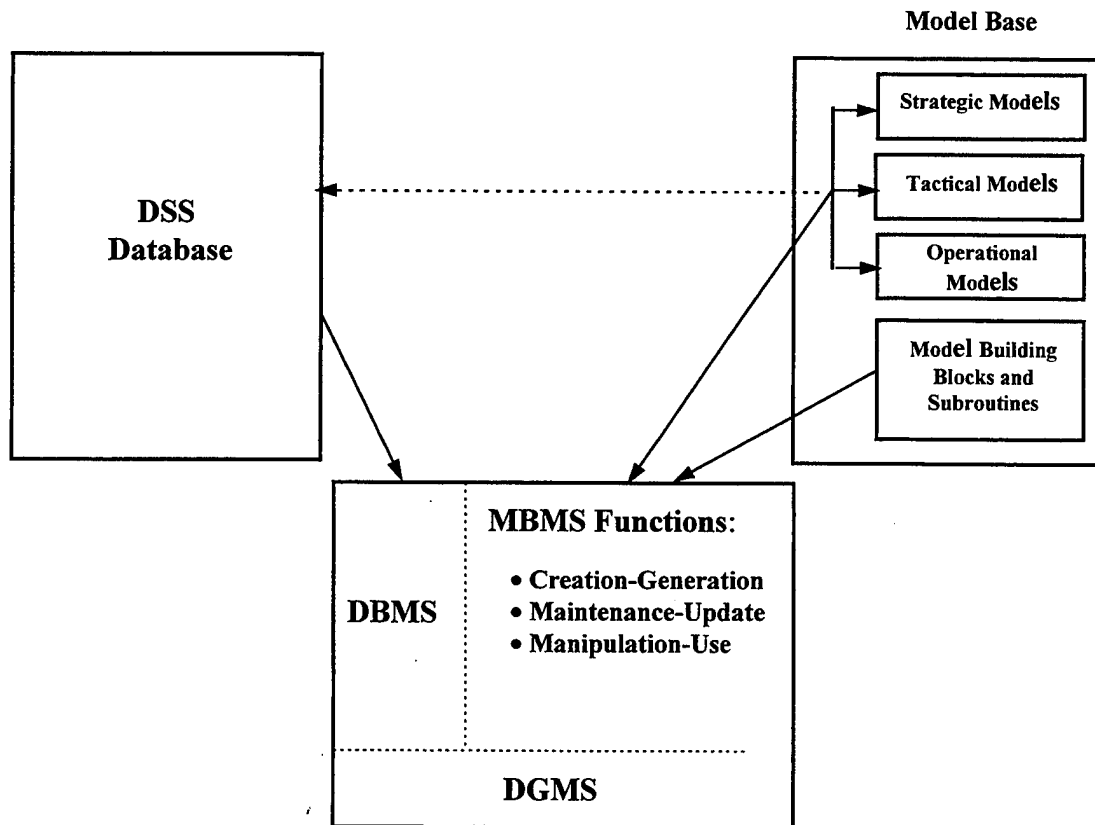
Model Base

DSS Database

Strategic Models

Tactical Models

Operational Models

Model Building Blocks and Subroutines

DBMS

MBMS Functions:

• Creation-Generation
• Maintenance-Update
• Manipulation-Use

DGMS